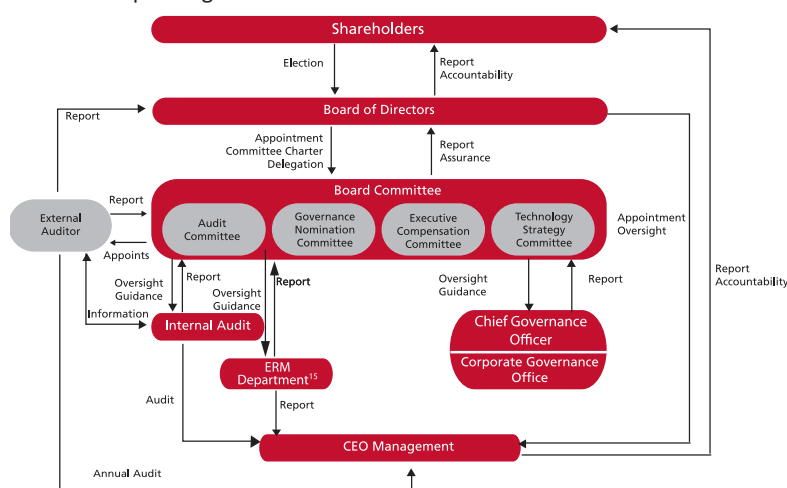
Shareholders

Election

Report
Accountability

Report

Board of Directors

Appointment
Committee Charter
Delegation

Report
Assurance

Report

Board Committee

External
Auditor

Audit
Committee

Governance
Nomination
Committee

Executive
Compensation
Committee

Technology
Strategy
Committee

Appointment
Oversight

Appoints

Report

Oversight
Guidance

Oversight
Guidance

Report

Oversight
Guidance

Report

Report
Accountability

Information

Internal Audit

Chief Governance
Officer

Corporate Governance
Office

ERM
Department$^{15}$

Audit

Report

CEO Management

Annual Audit